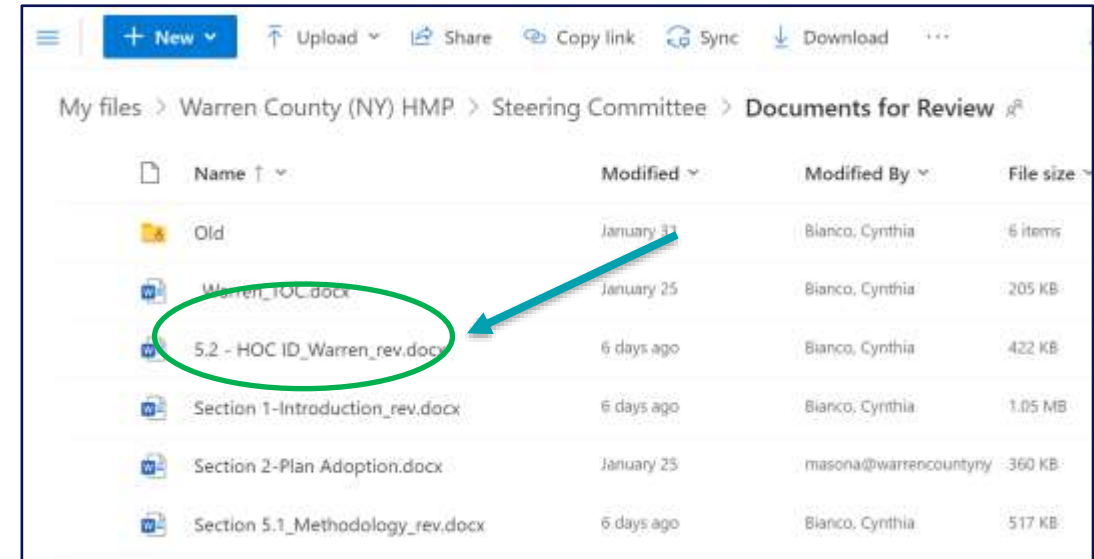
+ New ⌄ Upload ⌄ Share Copy link Sync Download ···

My files > Warren County (NY) HMP > Steering Committee > Documents for Review

| Name ↑ ⌄ | Modified ⌄ | Modified By ⌄ | File size ⌄ |
|---|---|---|---|
| Old | January 31 | Bianco, Cynthia | 6 items |
| Warren_TOC.docx | January 25 | Bianco, Cynthia | 205 KB |
| 5.2 - HOC ID_Warren_rev.docx | 6 days ago | Bianco, Cynthia | 422 KB |
| Section 1-Introduction_rev.docx | 6 days ago | Bianco, Cynthia | 1.05 MB |
| Section 2-Plan Adoption.docx | January 25 | masona@warrencountyny | 360 KB |
| Section 5.1_Methodology_rev.docx | 6 days ago | Bianco, Cynthia | 517 KB |